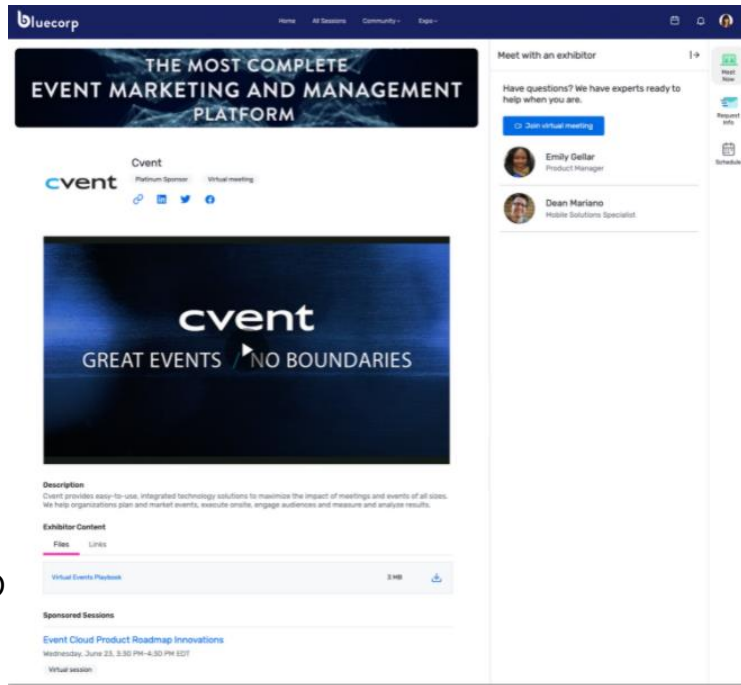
bluecorp

Home All Sessions Community Expo

THE MOST COMPLETE EVENT MARKETING AND MANAGEMENT PLATFORM

cvent

Cvent

Platinum Sponsor Virtual meeting

cvent

GREAT EVENTS / NO BOUNDARIES

Description

Cvent provides easy-to-use, integrated technology solutions to maximize the impact of meetings and events of all sizes. We help organizations plan and market events, execute onsite, engage audiences and measure and analyze results.

Exhibitor Content

Files Links

Virtual Events Playbook 3 MB

Sponsored Sessions

Event Cloud Product Roadmap Innovations

Wednesday, June 23, 3:30 PM–4:30 PM EDT

Virtual session

Meet with an exhibitor

Have questions? We have experts ready to help when you are.

Join virtual meeting

Emily Gellar
Product Manager

Dean Mariano
Mobile Solutions Specialist

Meet Now

Request Info

Schedule